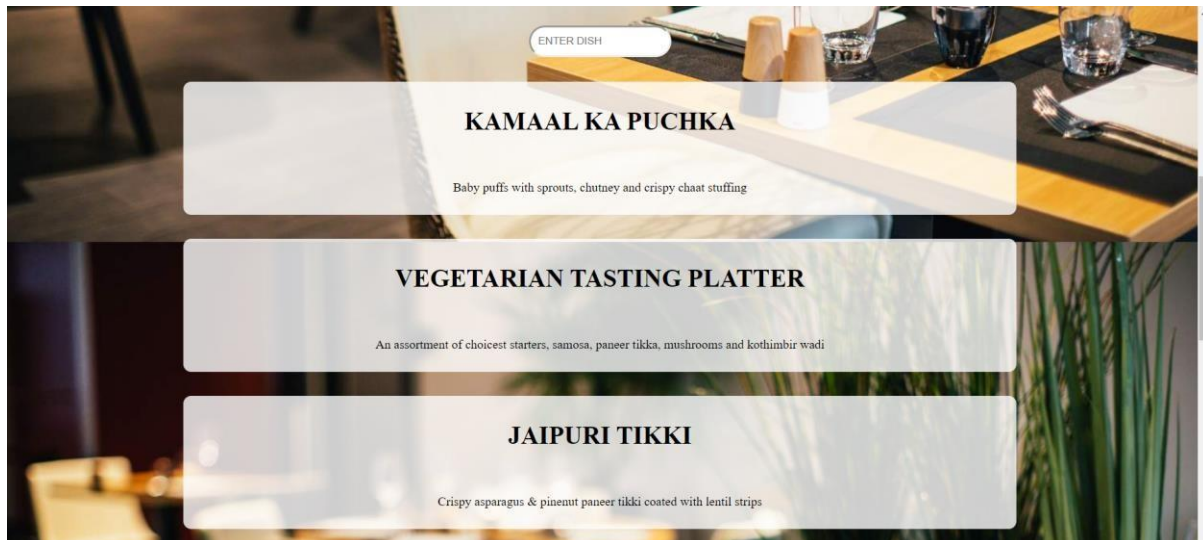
ENTER DISH

KAMAAL KA PUCHKA

Baby puffs with sprouts, chutney and crispy chaat stuffing

VEGETARIAN TASTING PLATTER

An assortment of choicest starters, samosa, paneer tikka, mushrooms and kothimbir wadi

JAIPURI TIKKI

Crispy asparagus & pinenut paneer tikki coated with lentil strips